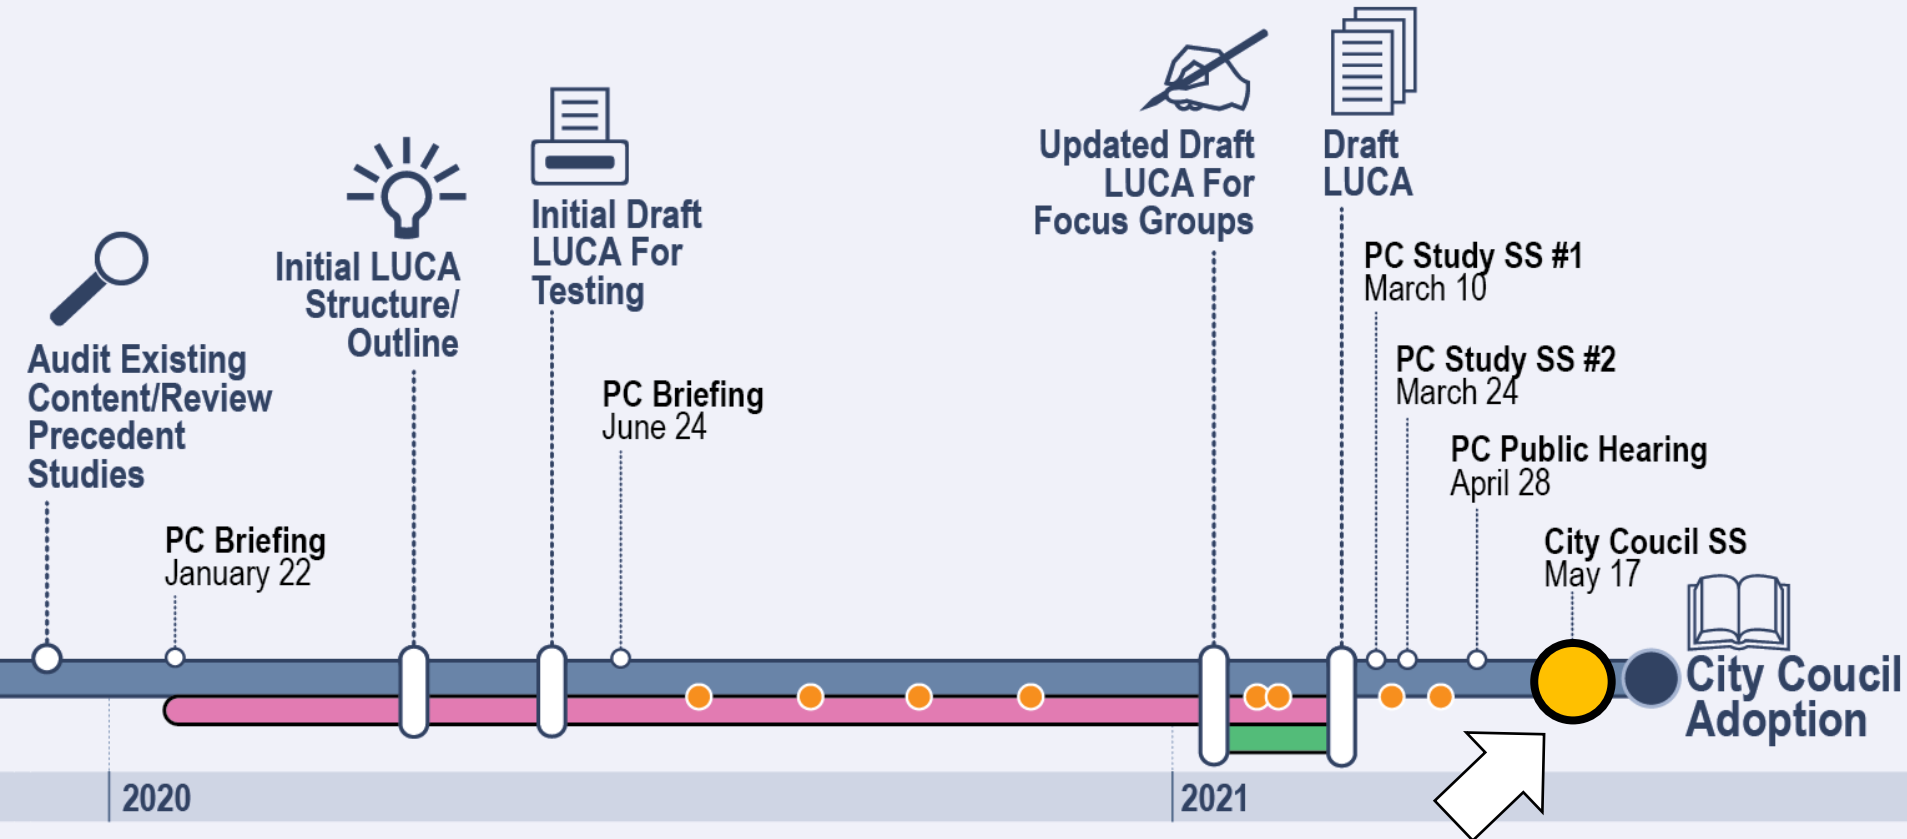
Audit Existing Content/Review Precedent Studies

PC Briefing
January 22

Initial LUCA Structure/ Outline

Initial Draft LUCA For Testing

PC Briefing
June 24

Updated Draft LUCA For Focus Groups

Draft LUCA

PC Study SS #1
March 10

PC Study SS #2
March 24

PC Public Hearing
April 28

City Coucil SS
May 17

City Coucil Adoption

2020

2021